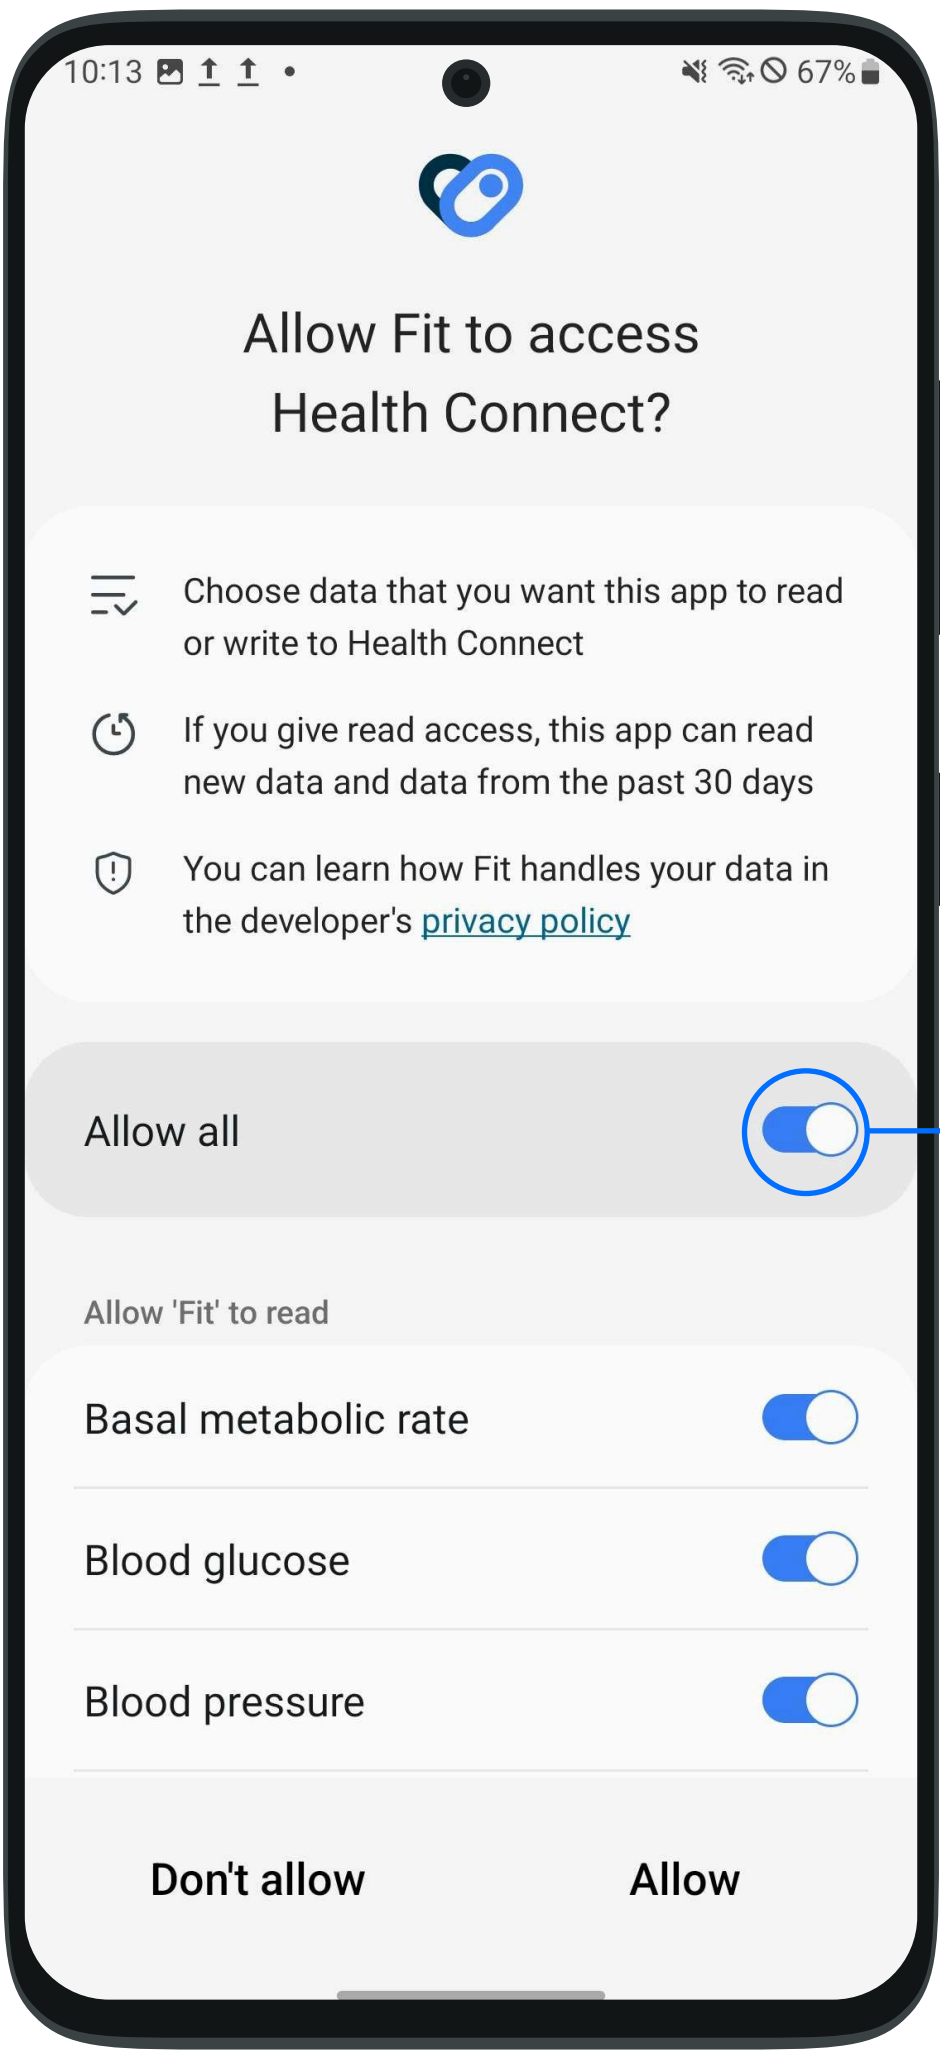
10:13 • 67%

Allow Fit to access Health Connect?

Choose data that you want this app to read or write to Health Connect

If you give read access, this app can read new data and data from the past 30 days

You can learn how Fit handles your data in the developer's privacy policy

Allow all

Allow 'Fit' to read

Basal metabolic rate

Blood glucose

Blood pressure

Don't allow

Allow